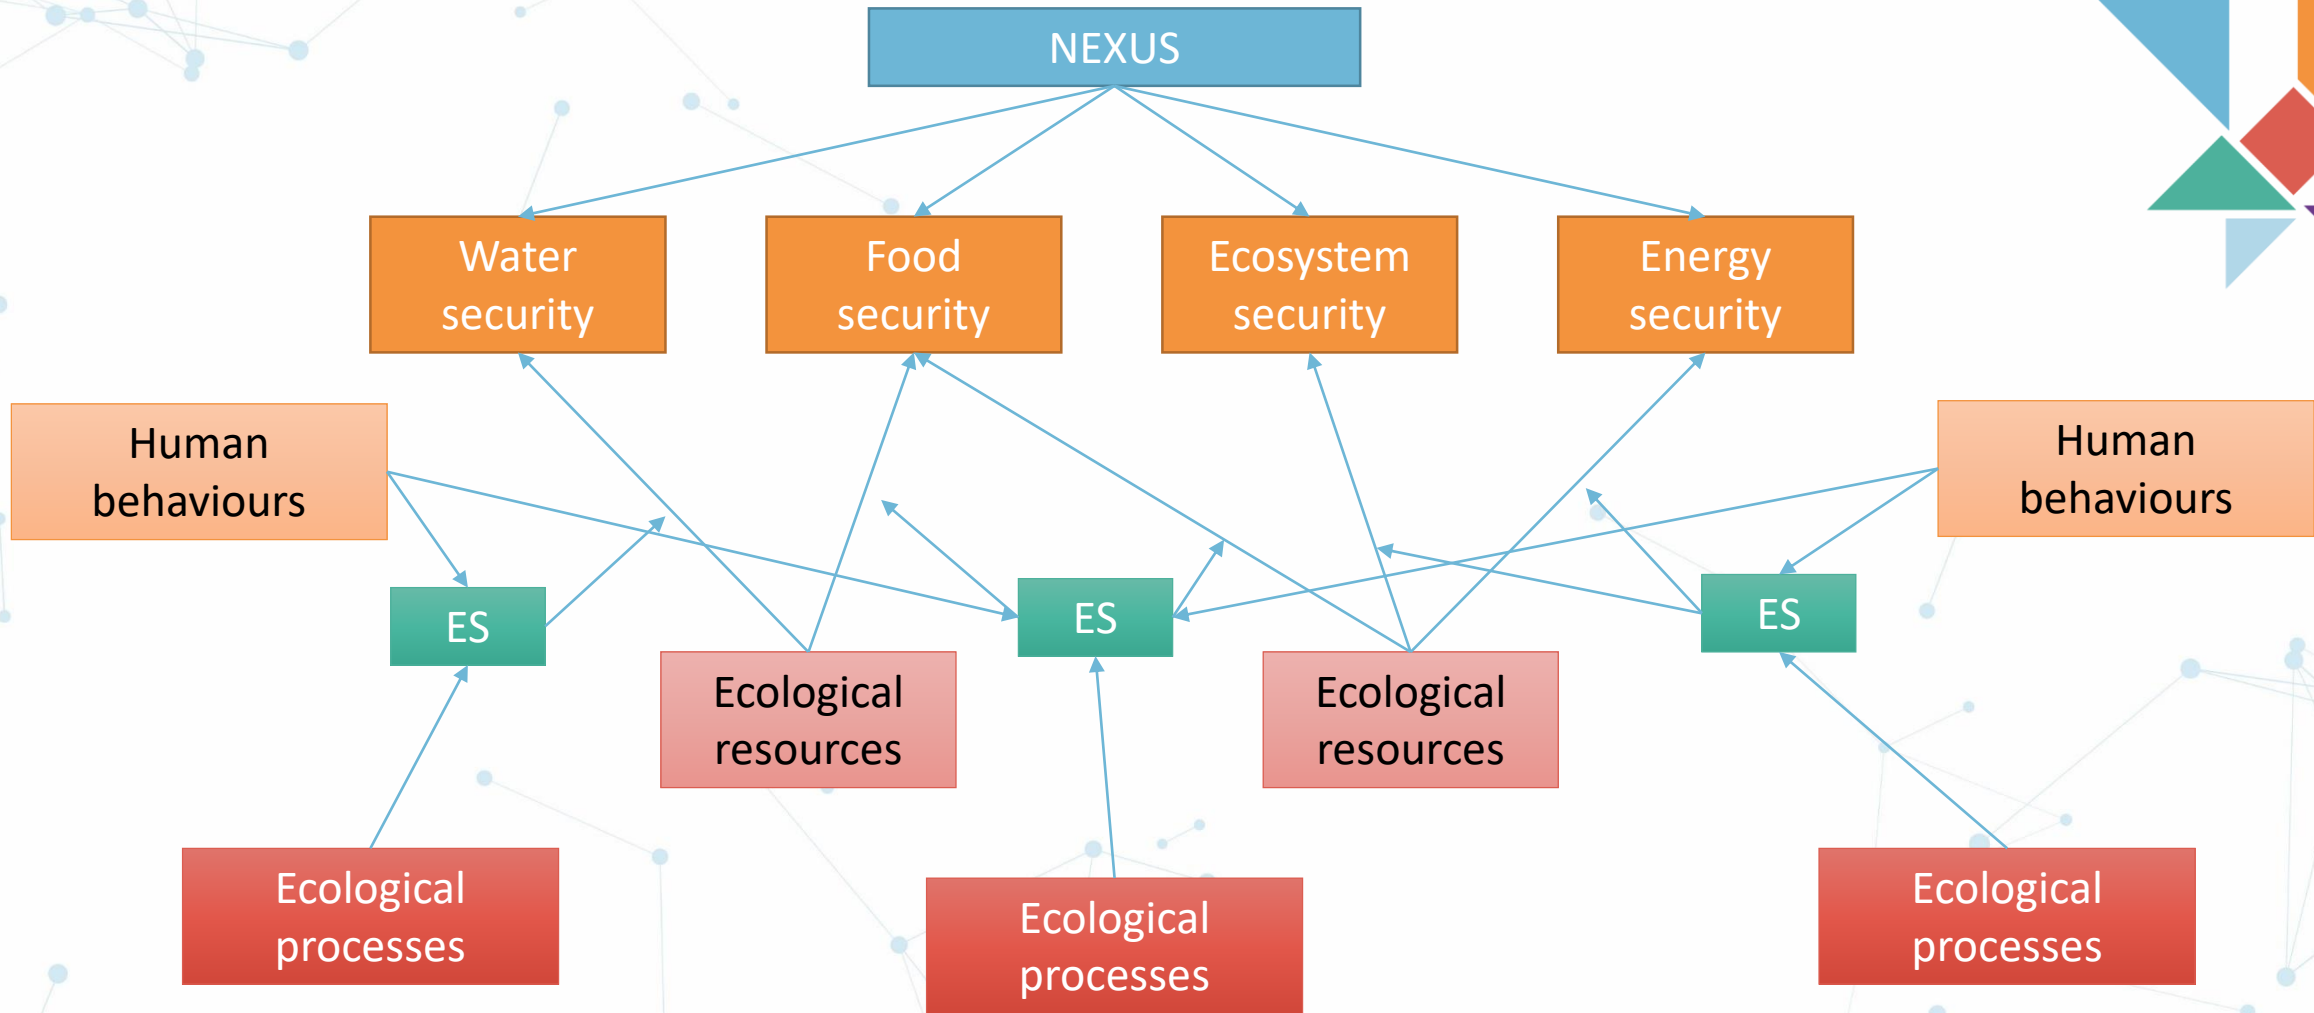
NEXUS

Water security

Food security

Ecosystem security

Energy security

Human behaviours

Human behaviours

ES

ES

ES

Ecological resources

Ecological resources

Ecological processes

Ecological processes

Ecological processes